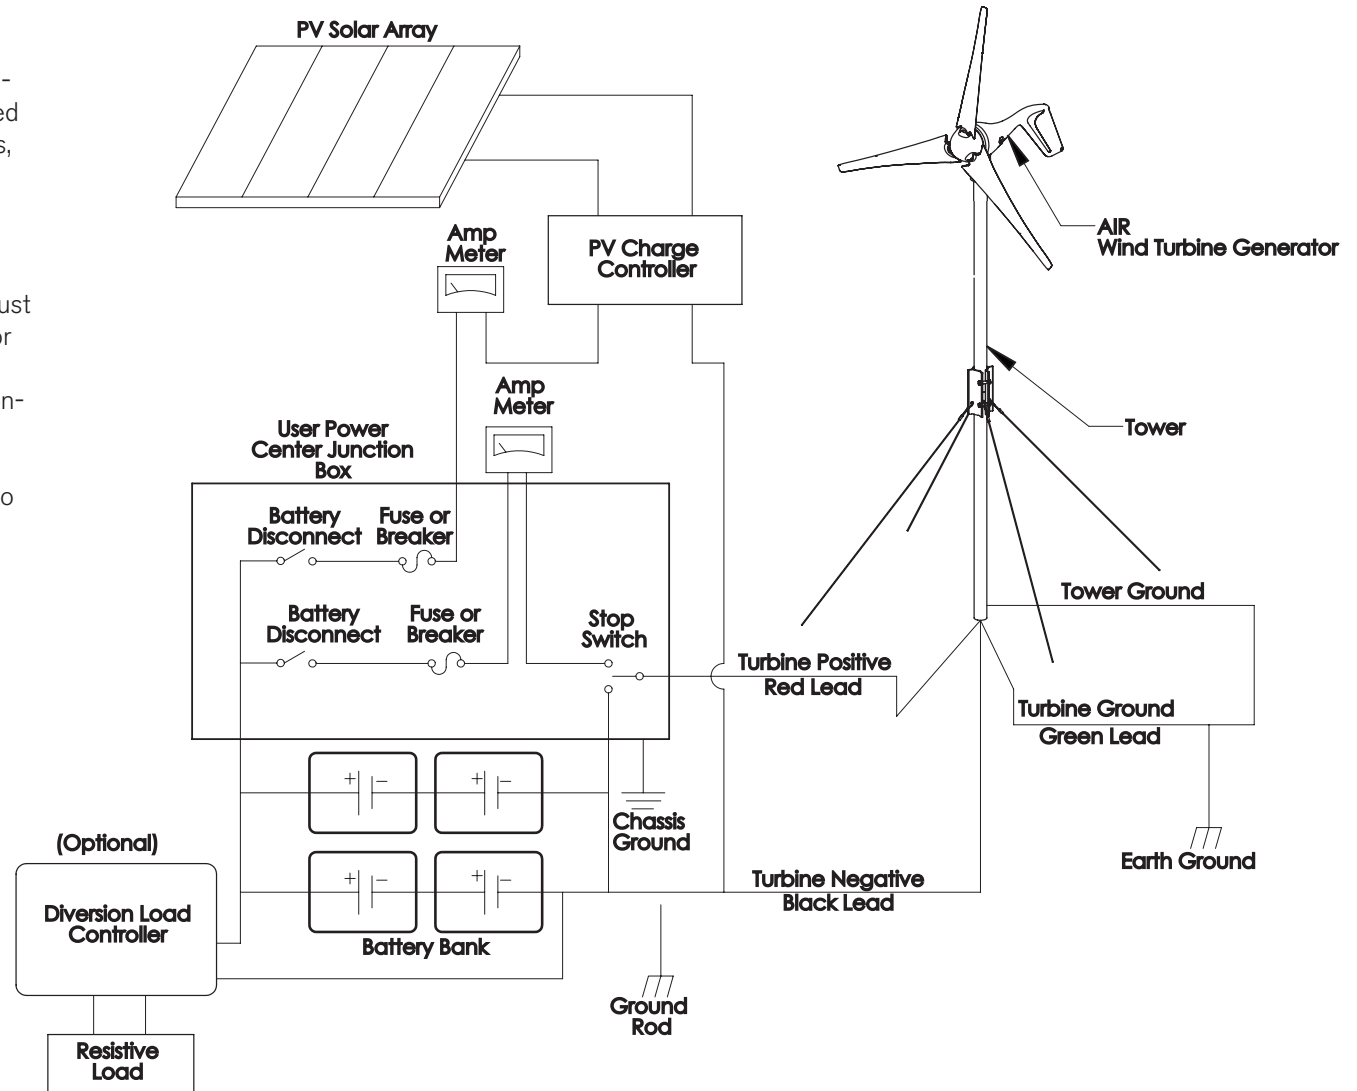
-
ed
s,

ust
or

n-

o

PV Solar Array

AIR
Wind Turbine Generator

Amp
Meter

PV Charge
Controller

Amp
Meter

Tower

User Power
Center Junction
Box

Battery
Disconnect

Fuse or
Breaker

Battery
Disconnect

Fuse or
Breaker

Stop
Switch

Tower Ground

Turbine Positive
Red Lead

Turbine Ground
Green Lead

Chassis
Ground

(Optional)

Earth Ground

Diversion Load
Controller

Turbine Negative
Black Lead

Battery Bank

Ground
Rod

Resistive
Load